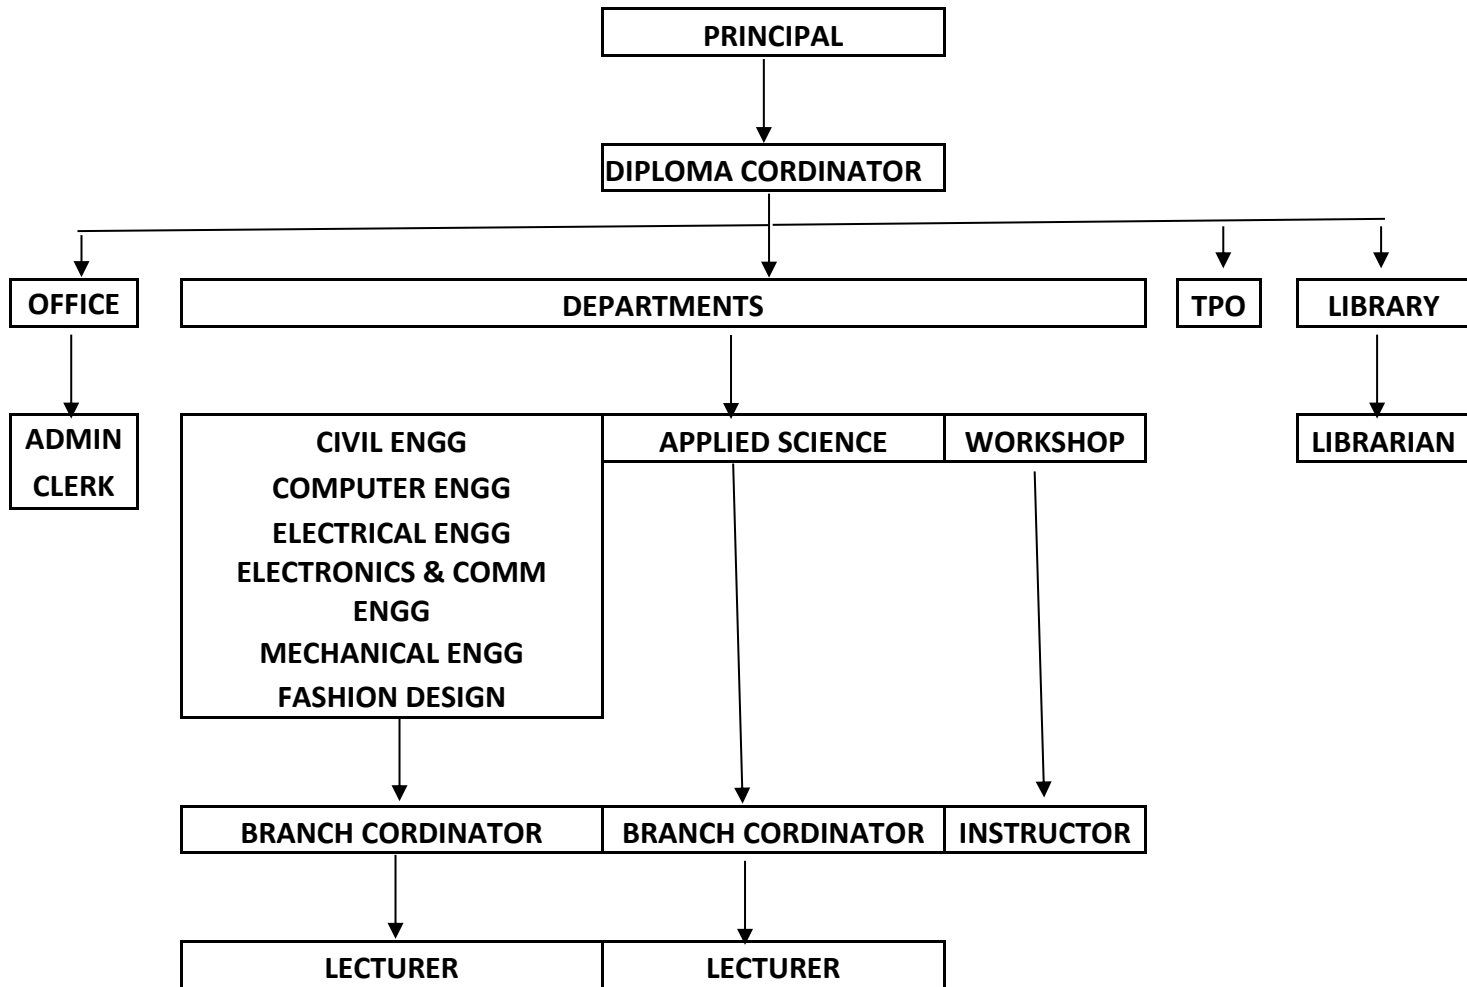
PRINCIPAL

DIPLOMA CORDINATOR

OFFICE

DEPARTMENTS

TPO

LIBRARY

ADMIN CLERK

CIVIL ENGG
COMPUTER ENGG
ELECTRICAL ENGG
ELECTRONICS & COMM ENGG
MECHANICAL ENGG
FASHION DESIGN

APPLIED SCIENCE

WORKSHOP

LIBRARIAN

BRANCH CORDINATOR

BRANCH CORDINATOR

INSTRUCTOR

LECTURER

LECTURER